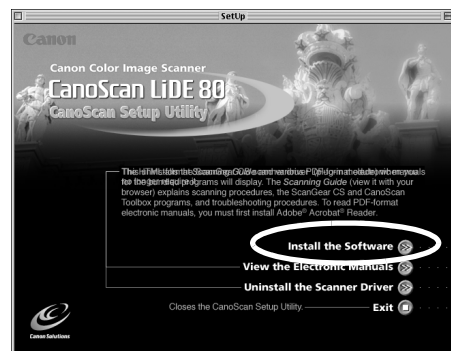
SetUp

Canon

Canon Color Image Scanner
CanoScan LiDE 80
CanoScan Setup Utility

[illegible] for the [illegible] programs will display. The Scanning Guide (view it with your browser) explains scanning procedures, the ScanGear CS and CanoScan Toolbox programs, and troubleshooting procedures. To read PDF-format electronic manuals, you must first install Adobe® Acrobat® Reader.

Install the Software

View the Electronic Manuals

Uninstall the Scanner Driver

Closes the CanoScan Setup Utility. Exit

Canon Solutions